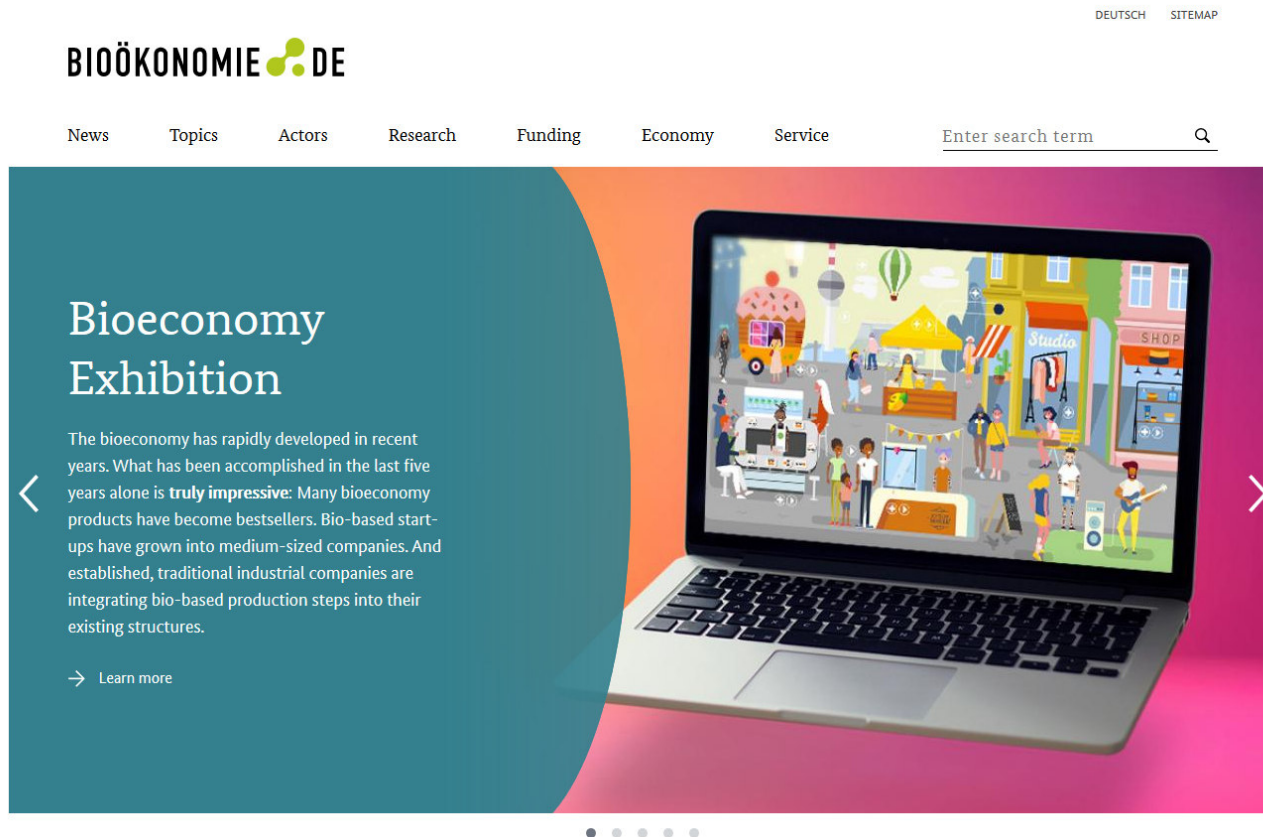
DEUTSCH SITEMAP

BIOÖKONOMIE DE

News Topics Actors Research Funding Economy Service

Enter search term

Bioeconomy Exhibition

The bioeconomy has rapidly developed in recent years. What has been accomplished in the last five years alone is **truly impressive**: Many bioeconomy products have become bestsellers. Bio-based start-ups have grown into medium-sized companies. And established, traditional industrial companies are integrating bio-based production steps into their existing structures.

Learn more

Studio

SHOP